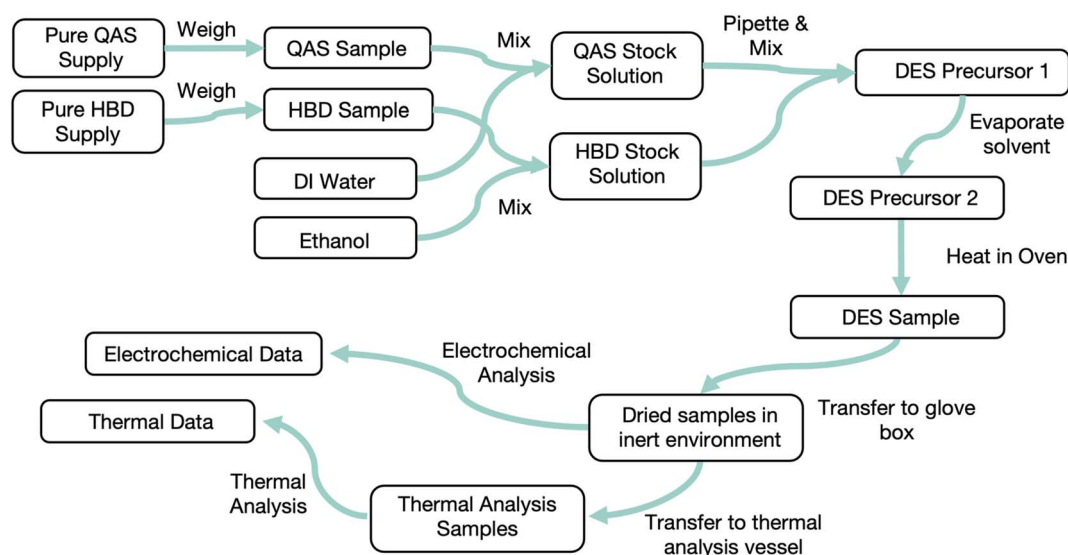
Pure QAS Supply

Weigh

QAS Sample

Mix

QAS Stock Solution

Pipette & Mix

DES Precursor 1

Pure HBD Supply

Weigh

HBD Sample

DI Water

HBD Stock Solution

Mix

Ethanol

Evaporate solvent

DES Precursor 2

Heat in Oven

DES Sample

Electrochemical Data

Electrochemical Analysis

Thermal Data

Dried samples in inert environment

Transfer to glove box

Thermal Analysis

Thermal Analysis Samples

Transfer to thermal analysis vessel